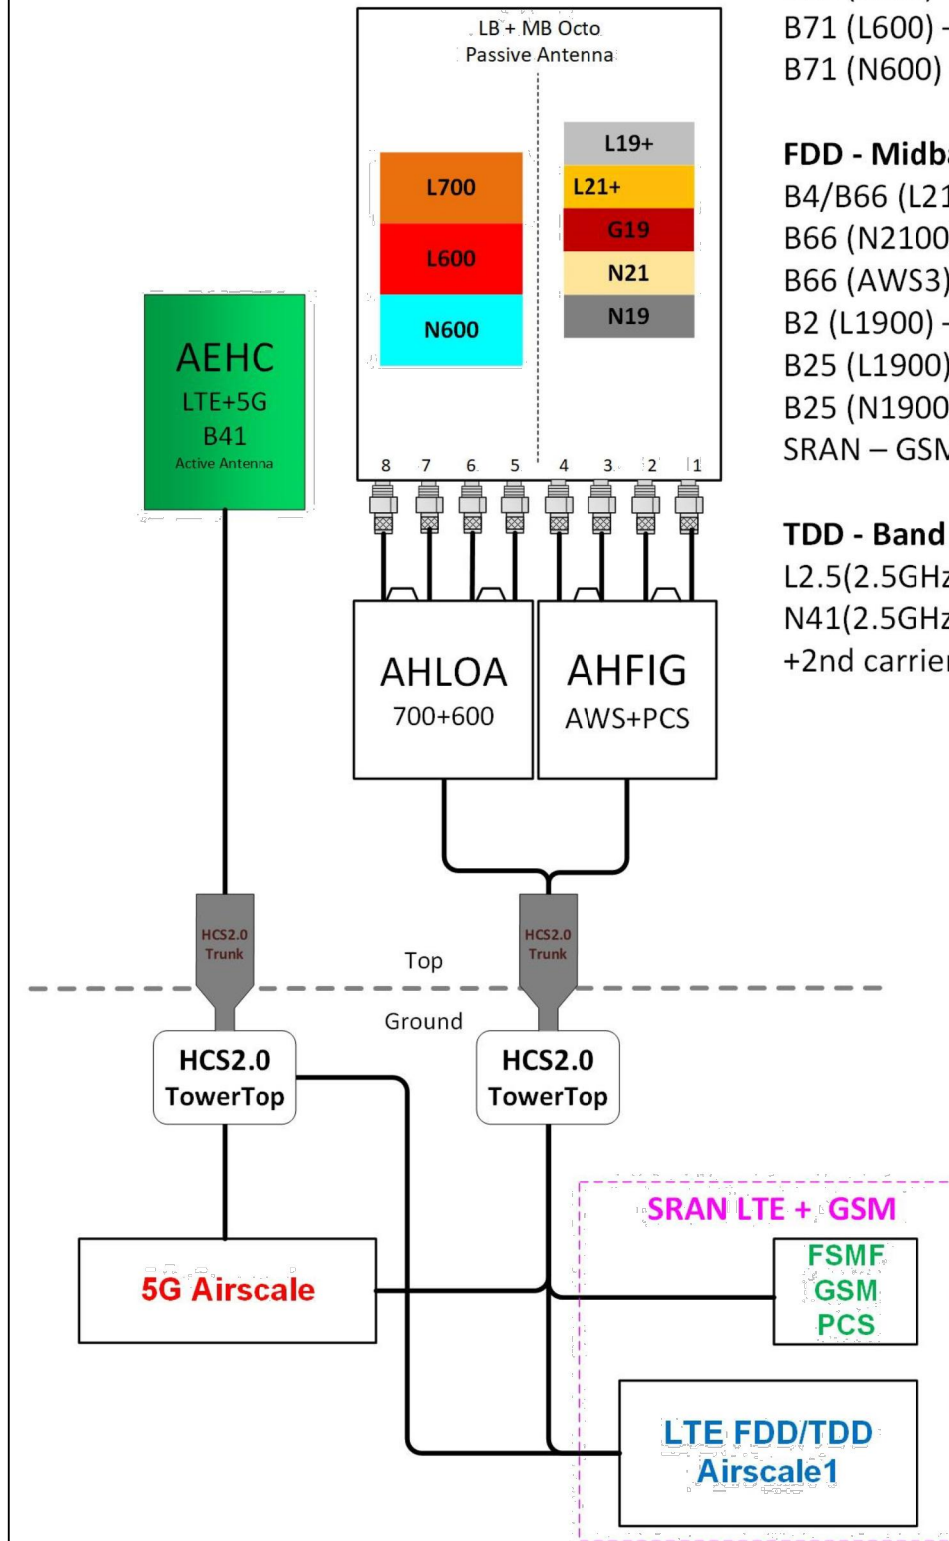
LB + MB Octo Passive Antenna

L700
L600
N600

L19+
L21+
G19
N21
N19

8 7 6 5 4 3 2 1

AEHC
LTE+5G
B41
Active Antenna

AHLOA
700+600

AHFIG
AWS+PCS

HCS2.0 Trunk

HCS2.0 Trunk

Top

Ground

HCS2.0 TowerTop

HCS2.0 TowerTop

5G Airscale

SRAN LTE + GSM

FSMF
GSM
PCS

LTE FDD/TDD
Airscale1

B71 (L600) -
B71 (N600)

FDD - Midb
B4/B66 (L21
B66 (N2100
B66 (AWS3)
B2 (L1900) -
B25 (L1900)
B25 (N1900
SRAN – GSM

TDD - Band
L2.5(2.5GHz
N41(2.5GHz
+2nd carrier